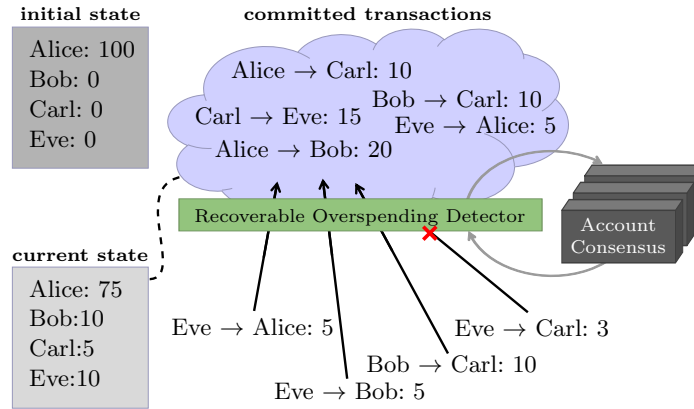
initial state

Alice: 100
Bob: 0
Carl: 0
Eve: 0

committed transactions

Alice → Carl: 10
Carl → Eve: 15
Bob → Carl: 10
Eve → Alice: 5
Alice → Bob: 20

Recoverable Overspending Detector

Account Consensus

current state

Alice: 75
Bob:10
Carl:5
Eve:10

Eve → Alice: 5
Eve → Carl: 3
Bob → Carl: 10
Eve → Bob: 5